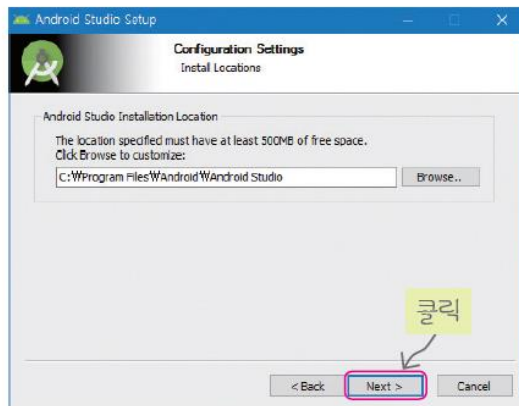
Android Studio Setup

Configuration Settings
Install Locations

Android Studio Installation Location

The location specified must have at least 500MB of free space.
Click Browse to customize:

C:\Program Files\Android\Android Studio

Browse...

클릭

< Back

Next >

Cancel